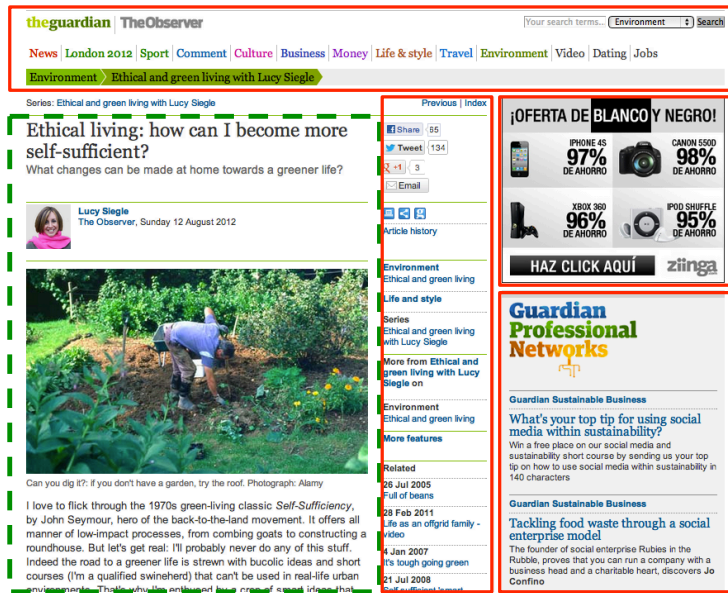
theguardian TheObserver

Your search terms... Environment Search

News London 2012 Sport Comment Culture Business Money Life & style Travel Environment Video Dating Jobs

Environment Ethical and green living with Lucy Siegle

Series: Ethical and green living with Lucy Siegle

Previous | Index

Ethical living: how can I become more self-sufficient?

What changes can be made at home towards a greener life?

Lucy Siegle
The Observer, Sunday 12 August 2012

Can you dig it?: if you don't have a garden, try the roof. Photograph: Alamy

I love to flick through the 1970s green-living classic *Self-Sufficiency*, by John Seymour, hero of the back-to-the-land movement. It offers all manner of low-impact processes, from combing goats to constructing a roundhouse. But let's get real: I'll probably never do any of this stuff. Indeed the road to a greener life is strewn with bucolic ideas and short courses (I'm a qualified swineherd) that can't be used in real-life urban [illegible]

Share 55
Tweet 134
+1 3
Email

Article history

Environment
Ethical and green living

Life and style

Series
Ethical and green living with Lucy Siegle

More from Ethical and green living with Lucy Siegle on

Environment
Ethical and green living

More features

Related

26 Jul 2005
Full of beans

28 Feb 2011
Life as an offgrid family - video

4 Jan 2007
It's tough going green

21 Jul 2008
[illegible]

¡OFERTA DE BLANCO Y NEGRO!

IPHONE 4S 97% DE AHORRO
CANON 550D 98% DE AHORRO
XBOX 360 96% DE AHORRO
IPOD SHUFFLE 95% DE AHORRO

HAZ CLICK AQUÍ ziinga

Guardian Professional Networks

Guardian Sustainable Business

What's your top tip for using social media within sustainability?
Win a free place on our social media and sustainability short course by sending us your top tip on how to use social media within sustainability in 140 characters

Guardian Sustainable Business

Tackling food waste through a social enterprise model
The founder of social enterprise Rubies in the Rubble, proves that you can run a company with a business head and a charitable heart, discovers Jo Confino